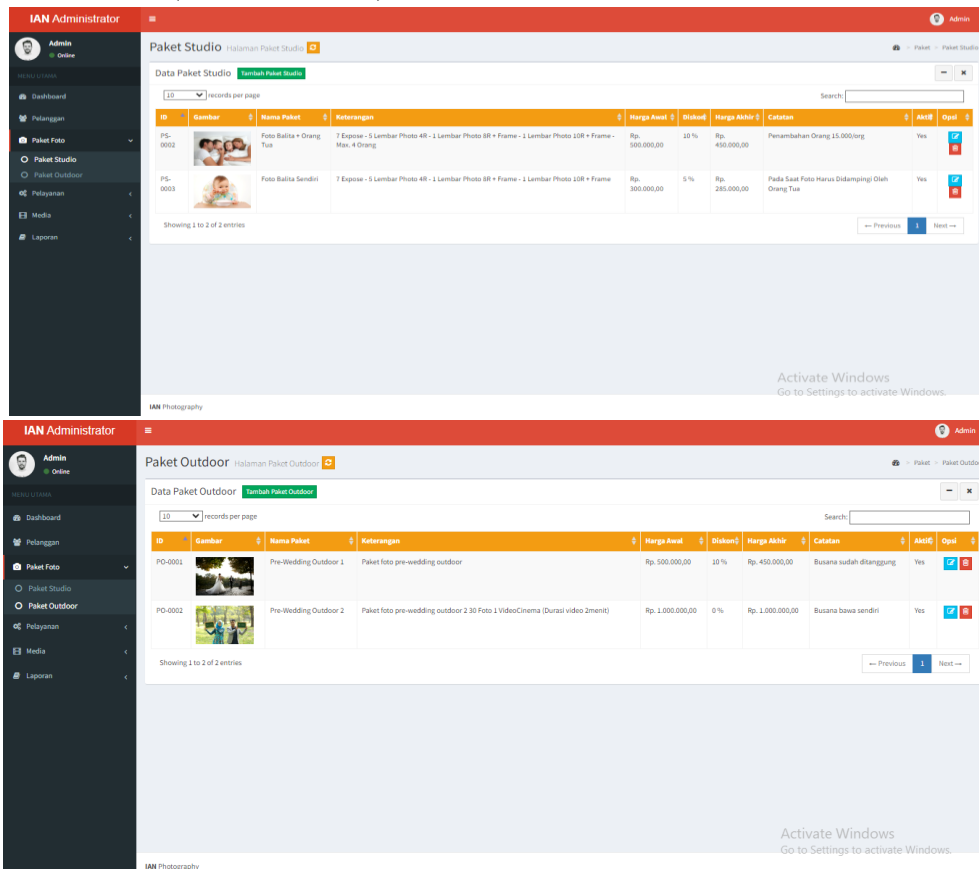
IAN Administrator

Admin
Online

MENU UTAMA
Dashboard
Pelanggan
Paket Foto
Paket Studio
Paket Outdoor
Pelayanan
Media
Laporan

Admin

Paket Studio Halaman Paket Studio

Paket > Paket Studio

Data Paket Studio Tambah Paket Studio

10 records per page

Search:

| ID | Gambar | Nama Paket | Keterangan | Harga Awal | Diskon | Harga Akhir | Catatan | Aktif | Opsi |
|---|---|---|---|---|---|---|---|---|---|
| PS-0002 | | Foto Balita + Orang Tua | 7 Expose - 5 Lembar Photo 4R - 1 Lembar Photo 8R + Frame - 1 Lembar Photo 10R + Frame - Max. 4 Orang | Rp. 500.000,00 | 10 % | Rp. 450.000,00 | Penambahan Orang 15.000/org | Yes | |
| PS-0003 | | Foto Balita Sendiri | 7 Expose - 5 Lembar Photo 4R - 1 Lembar Photo 8R + Frame - 1 Lembar Photo 10R + Frame | Rp. 300.000,00 | 5 % | Rp. 285.000,00 | Pada Saat Foto Harus Didampingi Oleh Orang Tua | Yes | |

Showing 1 to 2 of 2 entries

← Previous 1 Next →

Activate Windows
Go to Settings to activate Windows.

IAN Photography

IAN Administrator

Admin
Online

MENU UTAMA
Dashboard
Pelanggan
Paket Foto
Paket Studio
Paket Outdoor
Pelayanan
Media
Laporan

Admin

Paket Outdoor Halaman Paket Outdoor

Paket > Paket Outdoo

Data Paket Outdoor Tambah Paket Outdoor

10 records per page

Search:

| ID | Gambar | Nama Paket | Keterangan | Harga Awal | Diskon | Harga Akhir | Catatan | Aktif | Opsi |
|---|---|---|---|---|---|---|---|---|---|
| PO-0001 | | Pre-Wedding Outdoor 1 | Paket foto pre-wedding outdoor | Rp. 500.000,00 | 10 % | Rp. 450.000,00 | Busana sudah ditanggung | Yes | |
| PO-0002 | | Pre-Wedding Outdoor 2 | Paket foto pre-wedding outdoor 2 30 Foto 1 VideoCinema (Durasi video 2menit) | Rp. 1.000.000,00 | 0 % | Rp. 1.000.000,00 | Busana bawa sendiri | Yes | |

Showing 1 to 2 of 2 entries

← Previous 1 Next →

Activate Windows
Go to Settings to activate Windows.

IAN Photography